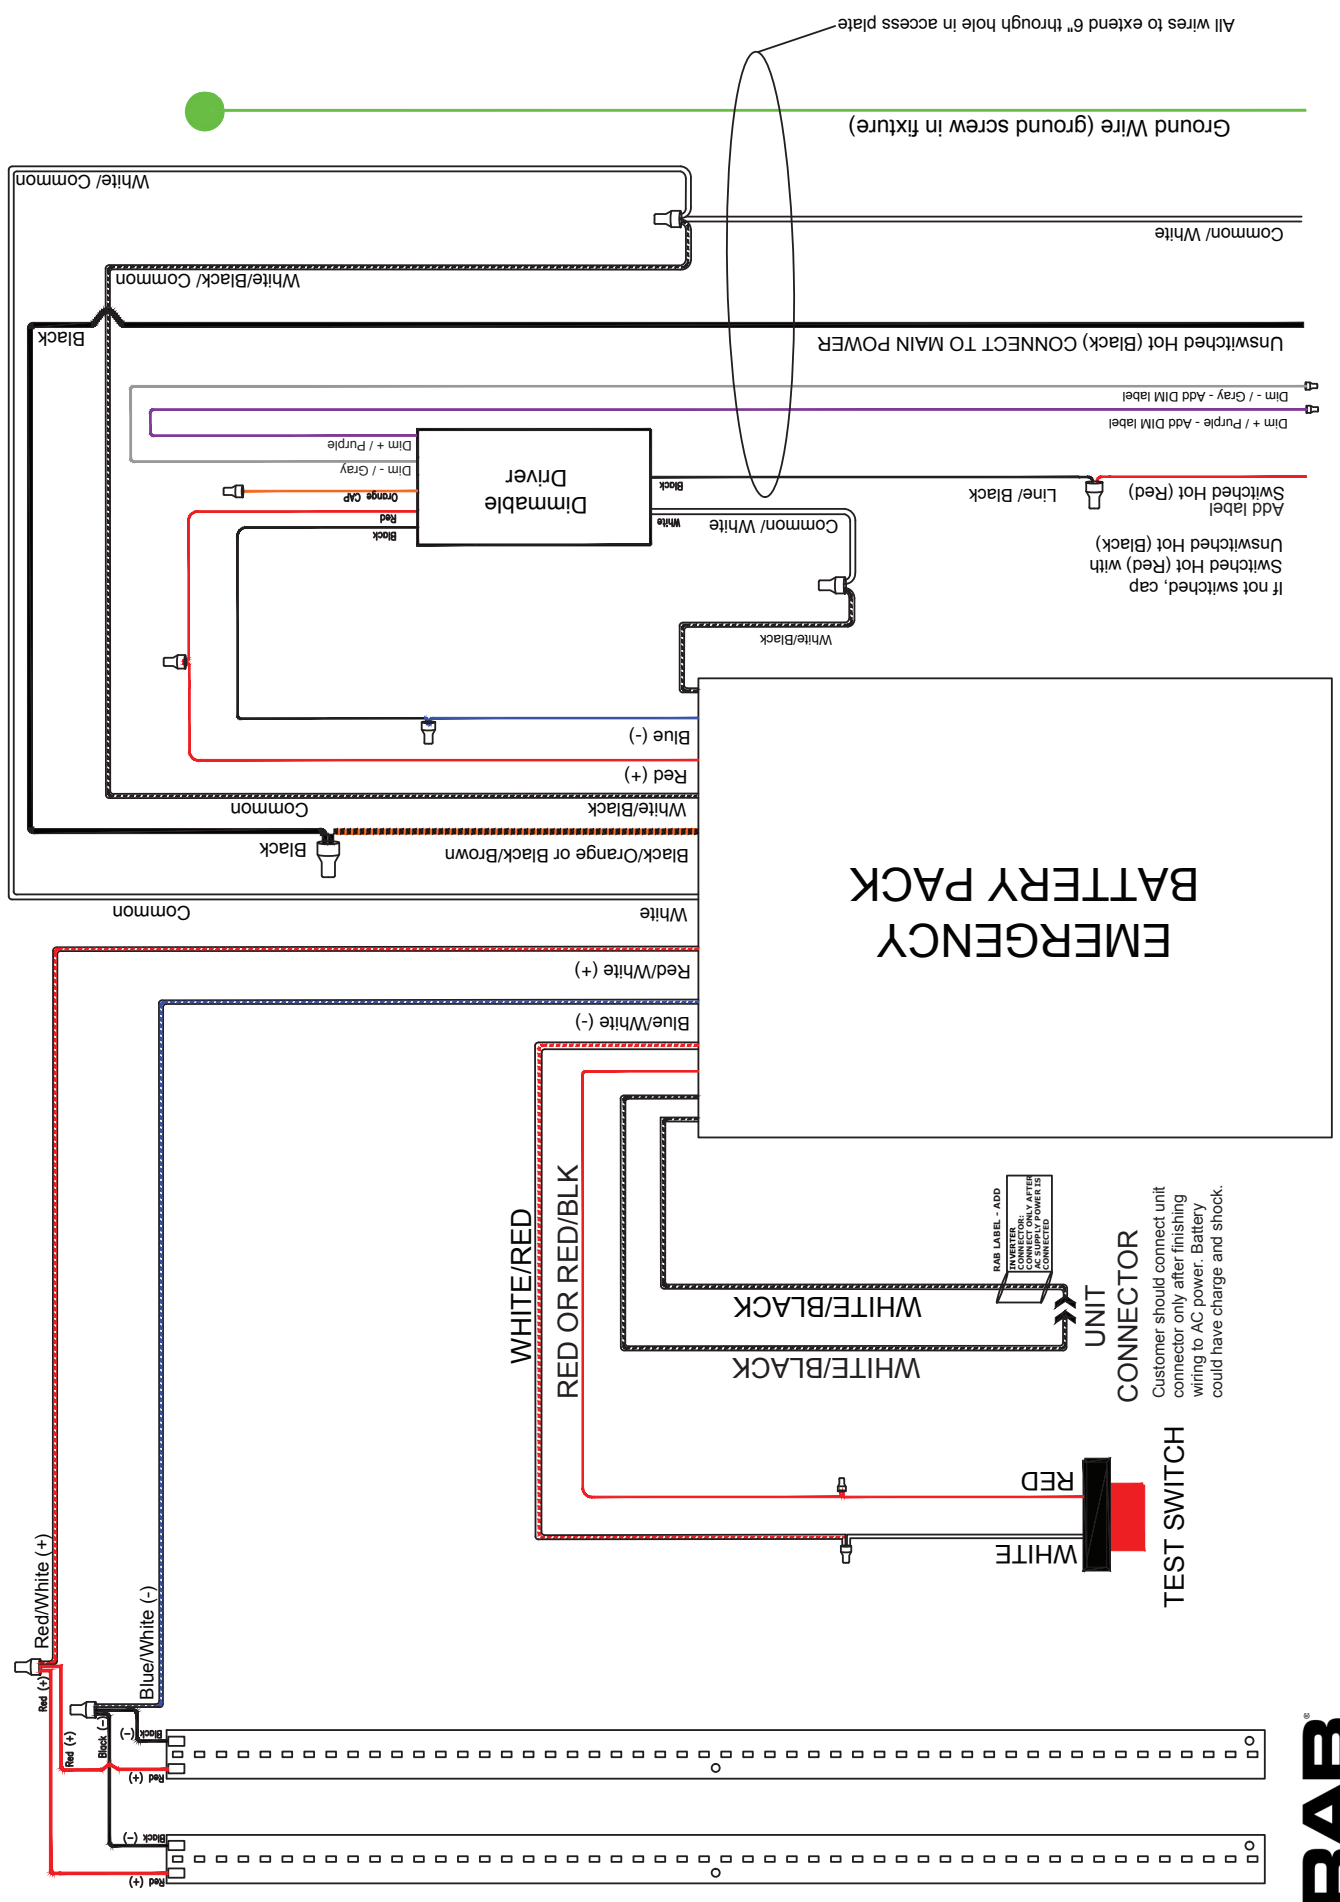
All wires to extend 6" through hole in access plate

Ground Wire (ground screw in fixture)

White/ Common

Common/ White

White/Black/ Common

Black

Unswitched Hot (Black) CONNECT TO MAIN POWER

Dim - / Gray - Add DIM label

Dim + / Purple - Add DIM label

Dim + / Purple

Dim - / Gray

Orange CAP

Red

Black

Dimmable Driver

Black

White

Common/ White

Line/ Black

Switched Hot (Red) Add label

Unswitched Hot (Black)

If not switched, cap Switched Hot (Red) with Unswitched Hot (Black)

White/Black

Blue (-)

Red (+)

White/Black

Common

Black

Black/Orange or Black/Brown

White

Common

EMERGENCY BATTERY PACK

Red/White (+)

Blue/White (-)

WHITE/RED

RED OR RED/BLK

WHITE/BLACK

WHITE/BLACK

RAB LABEL - ADD INVERTER CONNECTOR: CONNECT ONLY AFTER AC SUPPLY POWER IS CONNECTED

UNIT CONNECTOR

Customer should connect unit connector only after finishing wiring to AC power. Battery could have charge and shock.

RED

WHITE

TEST SWITCH

Red/White (+)

Blue/White (-)

Red (+)

Red (+)

Black (-)

(-) Black

(+) Red

(-) Black

(+) Red

RAB®